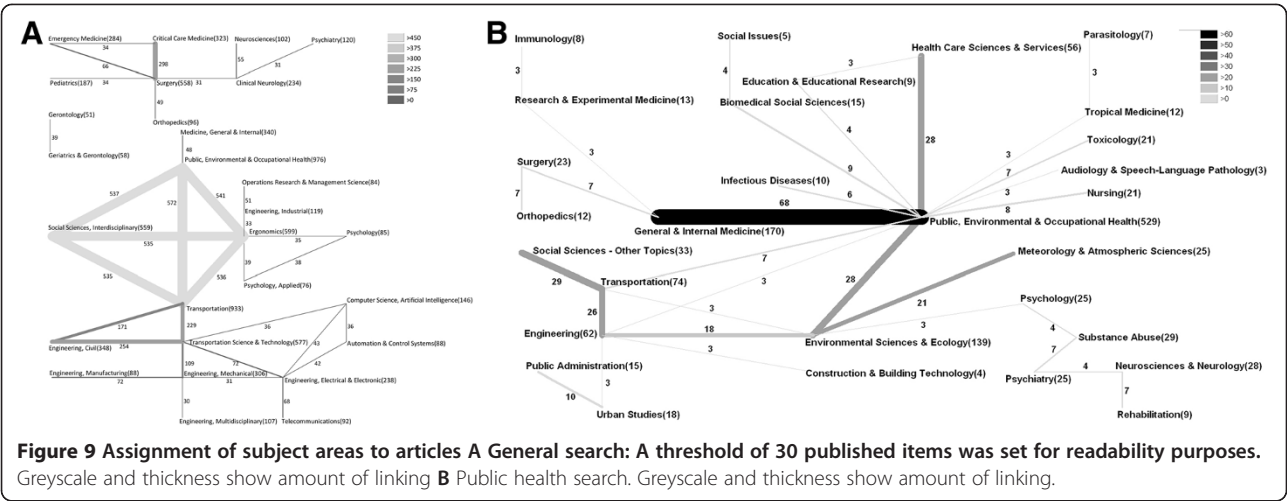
A

Emergency Medicine(284)
Critical Care Medicine(323)
Neurosciences(102)
Psychiatry(120)
34
66
298
55
31
Pediatrics(187)
34
Surgery(558)
31
Clinical Neurology(234)
49
Orthopedics(96)

>450
>375
>300
>225
>150
>75
>0

Gerontology(51)
39
Geriatrics & Gerontology(58)
Medicine, General & Internal(340)
48
Public, Environmental & Occupational Health(976)
537
572
541
Operations Research & Management Science(84)
51
Engineering, Industrial(119)
33
Social Sciences, Interdisciplinary(559)
535
Ergonomics(599)
35
Psychology(85)
535
536
39
38
Psychology, Applied(76)
Transportation(933)
Computer Science, Artificial Intelligence(146)
171
229
36
36
254
Transportation Science & Technology(577)
43
Engineering, Civil(348)
72
42
Automation & Control Systems(88)
109
Engineering, Manufacturing(88)
Engineering, Mechanical(306)
72
31
Engineering, Electrical & Electronic(238)
30
68
Engineering, Multidisciplinary(107)
Telecommunications(92)

B

Immunology(8)
3
Research & Experimental Medicine(13)
Social Issues(5)
4
Health Care Sciences & Services(56)
3
Education & Educational Research(9)
Biomedical Social Sciences(15)
Parasitology(7)
3
Tropical Medicine(12)

>60
>50
>40
>30
>20
>10
>0

4
28
3
Toxicology(21)
Surgery(23)
7
7
9
3
7
Audiology & Speech-Language Pathology(3)
Infectious Diseases(10)
6
3
Nursing(21)
68
8
Orthopedics(12)
General & Internal Medicine(170)
Public, Environmental & Occupational Health(529)
Social Sciences - Other Topics(33)
7
Meteorology & Atmospheric Sciences(25)
29
Transportation(74)
3
28
26
21
3
Psychology(25)
4
Engineering(62)
18
3
Environmental Sciences & Ecology(139)
Substance Abuse(29)
7
3
Construction & Building Technology(4)
4
Public Administration(15)
Psychiatry(25)
Neurosciences & Neurology(28)
3
10
7
Urban Studies(18)
Rehabilitation(9)

Figure 9 Assignment of subject areas to articles A General search: A threshold of 30 published items was set for readability purposes. Greyscale and thickness show amount of linking B Public health search. Greyscale and thickness show amount of linking.